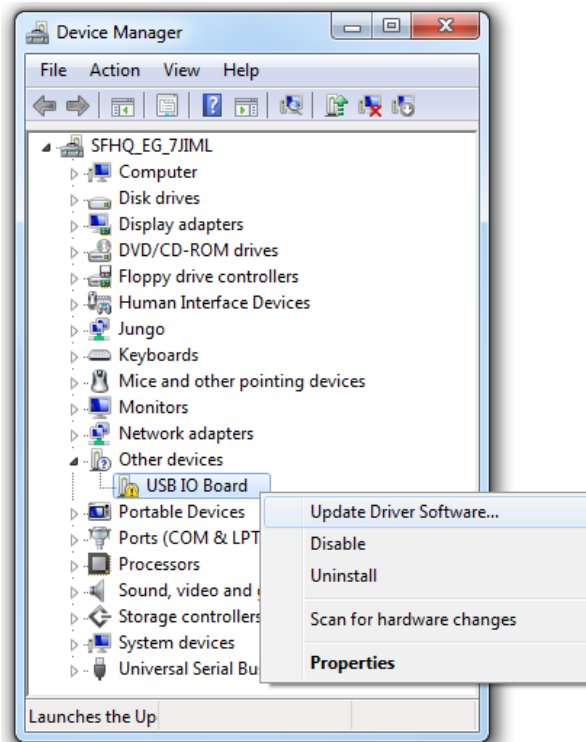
Device Manager

File Action View Help

SFHQ_EG_7JIML
Computer
Disk drives
Display adapters
DVD/CD-ROM drives
Floppy drive controllers
Human Interface Devices
Jungo
Keyboards
Mice and other pointing devices
Monitors
Network adapters
Other devices
USB IO Board
Portable Devices
Ports (COM & LPT
Processors
Sound, video and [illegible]
Storage controllers
System devices
Universal Serial Bu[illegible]

Update Driver Software...
Disable
Uninstall
Scan for hardware changes
Properties

Launches the Up